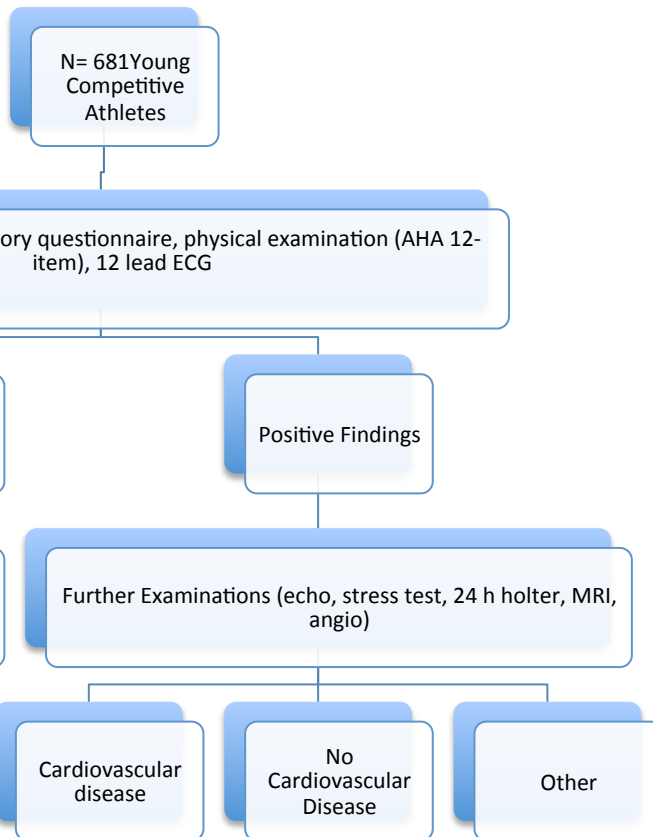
N= 681Young Competitive Athletes

ory questionnaire, physical examination (AHA 12-item), 12 lead ECG

Positive Findings

Further Examinations (echo, stress test, 24 h holter, MRI, angio)

Cardiovascular disease

No Cardiovascular Disease

Other